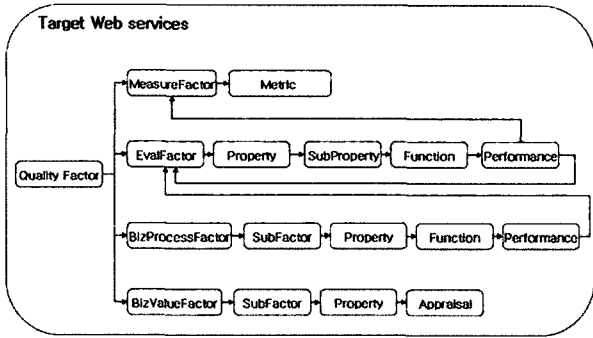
Target Web services

Quality Factor

MeasureFactor

Metric

EvalFactor

Property

SubProperty

Function

Performance

BizProcessFactor

SubFactor

Property

Function

Performance

BizValueFactor

SubFactor

Property

Appraisal